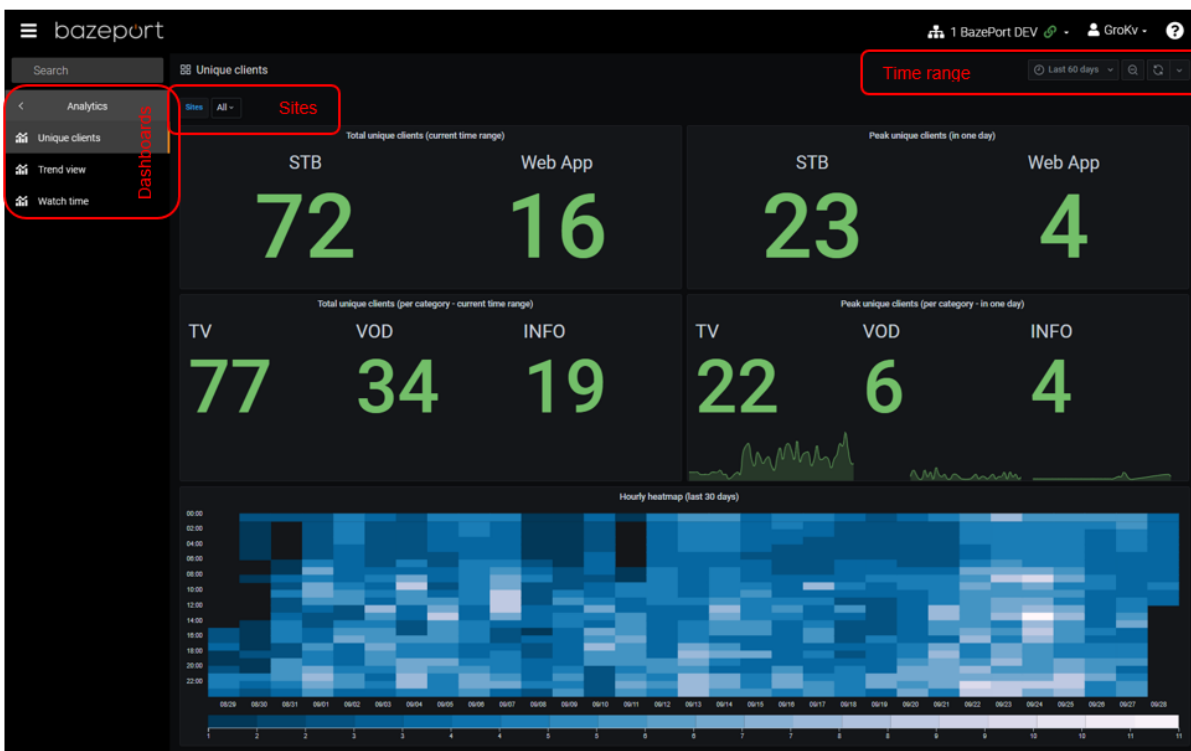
bazeport

1 BazePort DEV

GroKv

?

Search

Analytics

Unique clients

Trend view

Watch time

Dashboards

Unique clients

Sites All

Sites

Time range

Last 60 days

Total unique clients (current time range)

STB

72

Web App

16

Peak unique clients (in one day)

STB

23

Web App

4

Total unique clients (per category - current time range)

TV

77

VOD

34

INFO

19

Peak unique clients (per category - in one day)

TV

22

VOD

6

INFO

4

Hourly heatmap (last 30 days)

00:00
02:00
04:00
06:00
08:00
10:00
12:00
14:00
16:00
18:00
20:00
22:00

08/29 08/30 08/31 09/01 09/02 09/03 09/04 09/05 09/06 09/07 09/08 09/09 09/10 09/11 09/12 09/13 09/14 09/15 09/16 09/17 09/18 09/19 09/20 09/21 09/22 09/23 09/24 09/25 09/26 09/27 09/28

1 2 3 4 5 6 7 8 9 10 11